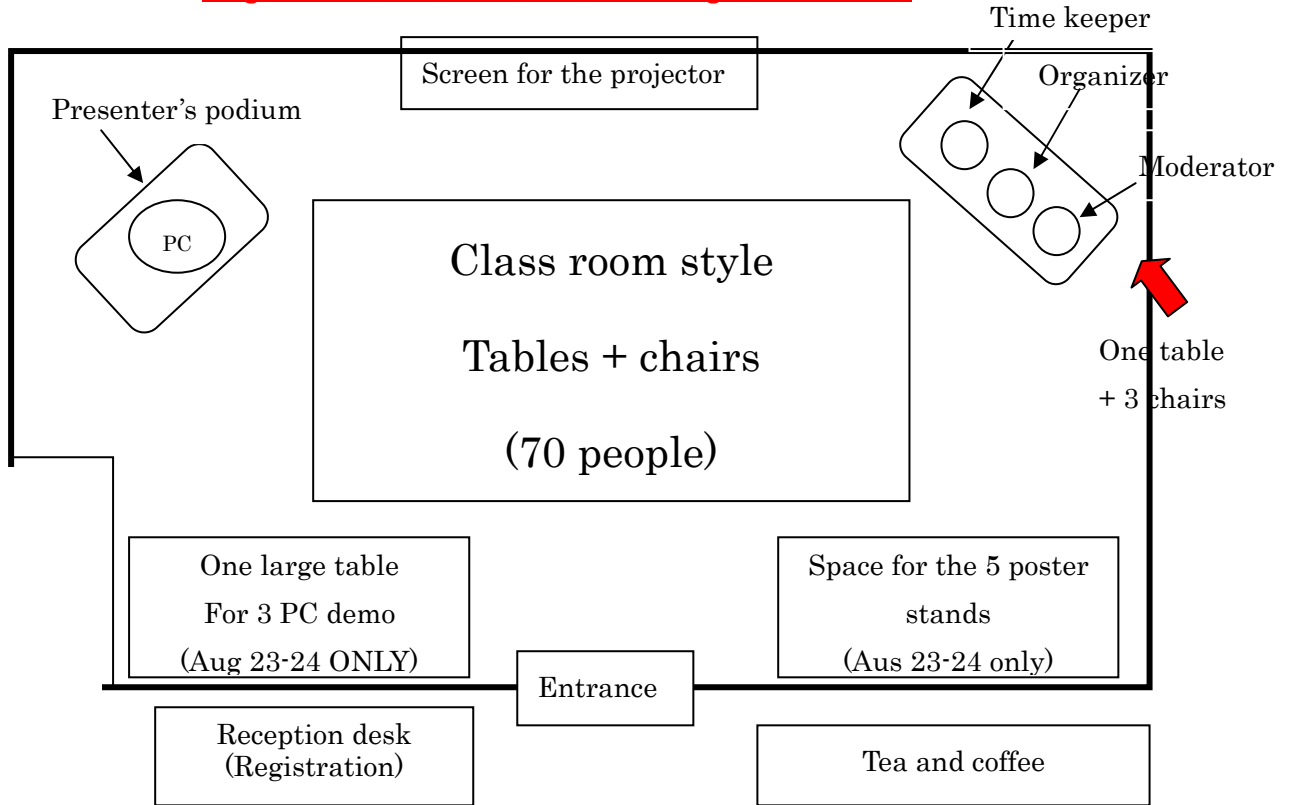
Screen for the projector

Time keeper

Organizer

Moderator

Presenter's podium

PC

Class room style

Tables + chairs

(70 people)

One table + 3 chairs

One large table
For 3 PC demo
(Aug 23-24 ONLY)

Space for the 5 poster stands
(Aus 23-24 only)

Entrance

Reception desk
(Registration)

Tea and coffee